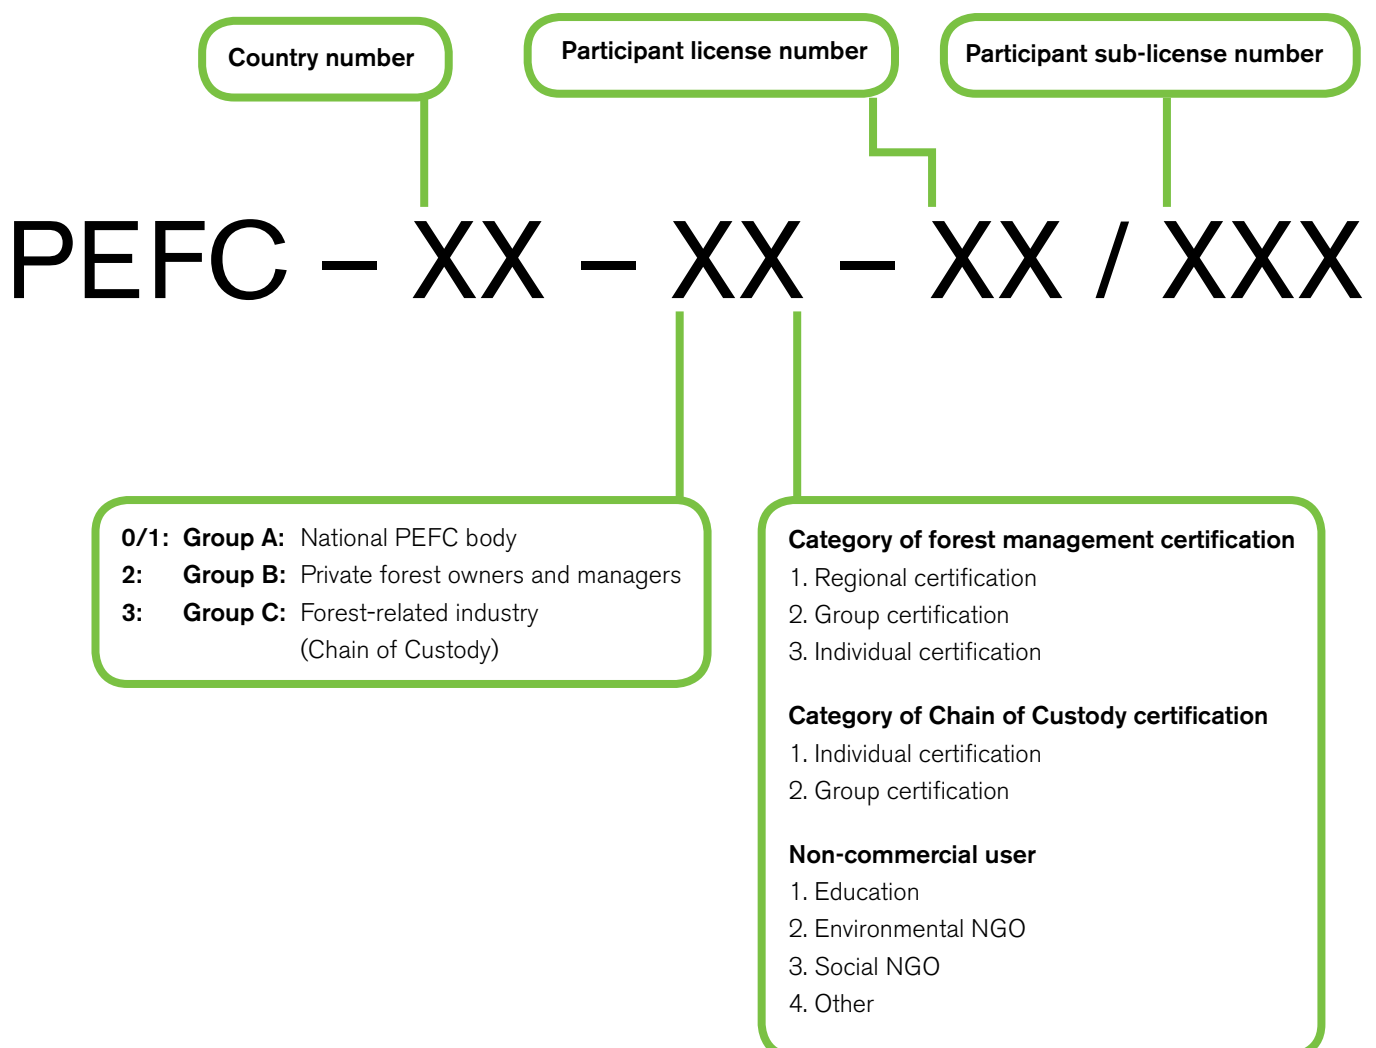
Country number

Participant license number

Participant sub-license number

PEFC – XX – XX – XX / XXX

| | | |
|---|---|---|
| **0/1:** | **Group A:** | National PEFC body |
| **2:** | **Group B:** | Private forest owners and managers |
| **3:** | **Group C:** | Forest-related industry (Chain of Custody) |

**Category of forest management certification**
1. Regional certification
2. Group certification
3. Individual certification

**Category of Chain of Custody certification**
1. Individual certification
2. Group certification

**Non-commercial user**
1. Education
2. Environmental NGO
3. Social NGO
4. Other